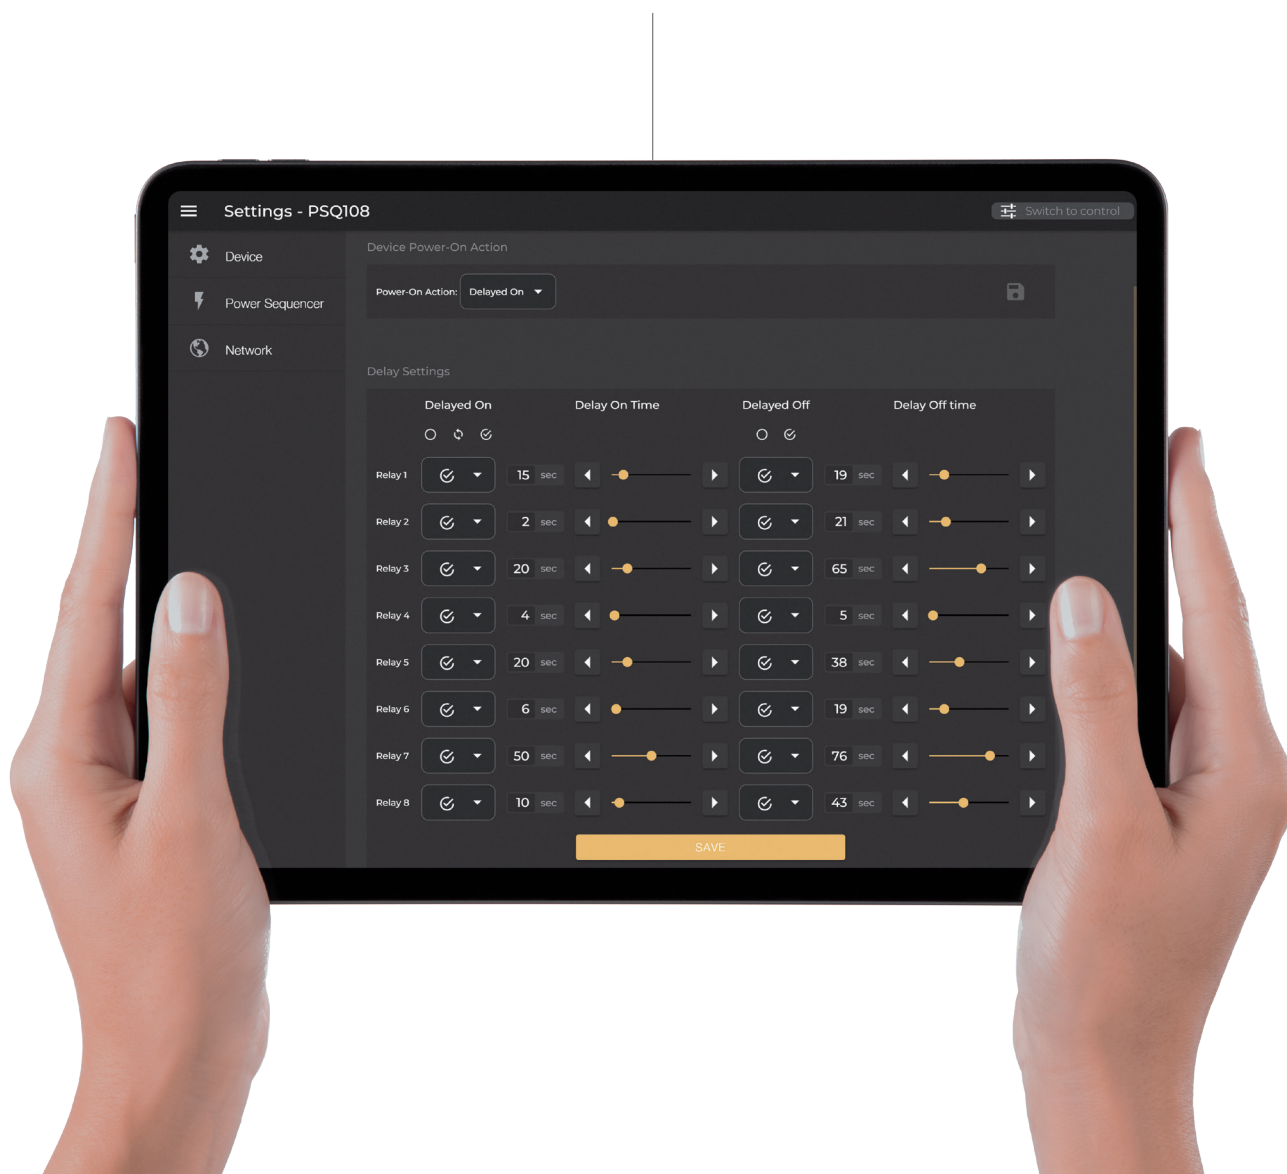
Settings - PSQ108

Switch to control

Device

Power Sequencer

Network

Device Power-On Action

Power-On Action: Delayed On

Delay Settings

| | Delayed On | Delay On Time | Delayed Off | Delay Off time |
|---|---|---|---|---|
| Relay 1 | | 15 sec | | 19 sec |
| Relay 2 | | 2 sec | | 21 sec |
| Relay 3 | | 20 sec | | 65 sec |
| Relay 4 | | 4 sec | | 5 sec |
| Relay 5 | | 20 sec | | 38 sec |
| Relay 6 | | 6 sec | | 19 sec |
| Relay 7 | | 50 sec | | 76 sec |
| Relay 8 | | 10 sec | | 43 sec |

SAVE